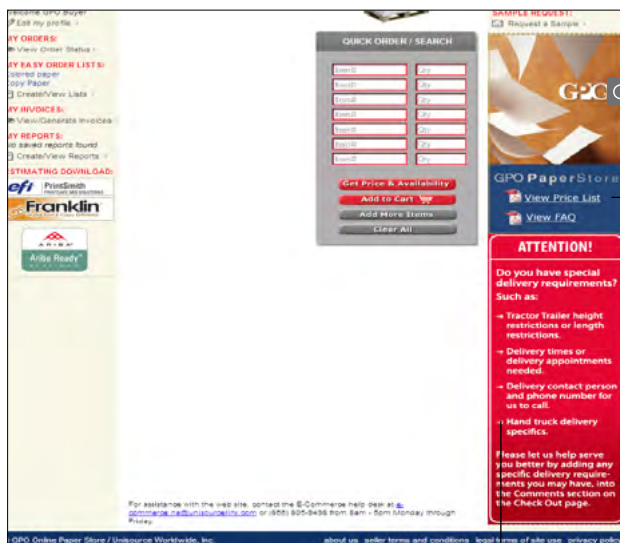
elcome GPO Buyer
Edit my profile

Y ORDERS:
View Order Status

Y EASY ORDER LISTS:
olored paper
opy Paper
Create/View Lists

Y INVOICES:
View/Generate Invoices

Y REPORTS:
o saved reports found
Create/View Reports

STIMATING DOWNLOAD:
efi PrintSmith
Franklin

ARIBA
Ariba Ready

QUICK ORDER / SEARCH

| Item# | Qty |
|---|---|
| Item# | Qty |
| Item# | Qty |
| Item# | Qty |
| Item# | Qty |
| Item# | Qty |
| Item# | Qty |
| Item# | Qty |

Get Price & Availability
Add to Cart
Add More Items
Clear All

For assistance with the web site, contact the E-Commerce help desk at e-commerce.na@unisourcelink.com or (866) 805-8436 from 8am - 5pm Monday through Friday.

SAMPLE REQUEST:
Request a Sample

GPO

GPO PaperStore
View Price List
View FAQ

ATTENTION!

Do you have special delivery requirements? Such as:

→ Tractor Trailer height restrictions or length restrictions.

→ Delivery times or delivery appointments needed.

→ Delivery contact person and phone number for us to call.

→ Hand truck delivery specifics.

Please let us help serve you better by adding any specific delivery requirements you may have, into the Comments section on the Check Out page.

GPO Online Paper Store / Unisource Worldwide, Inc.

about us seller terms and conditions legal terms of site use privacy polic